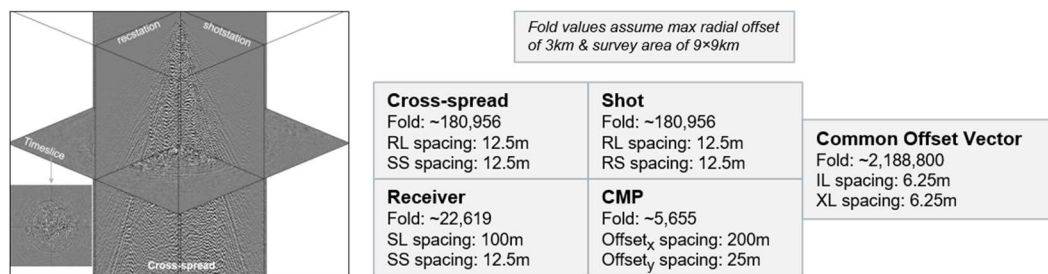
recstation

shotstation

Timeslice

Cross-spread

Fold values assume max radial offset of 3km & survey area of 9×9km

| **Cross-spread**<br>Fold: ~180,956<br>RL spacing: 12.5m<br>SS spacing: 12.5m | **Shot**<br>Fold: ~180,956<br>RL spacing: 12.5m<br>RS spacing: 12.5m |
|---|---|
| **Receiver**<br>Fold: ~22,619<br>SL spacing: 100m<br>SS spacing: 12.5m | **CMP**<br>Fold: ~5,655<br>Offset$_x$ spacing: 200m<br>Offset$_y$ spacing: 25m |

**Common Offset Vector**
Fold: ~2,188,800
IL spacing: 6.25m
XL spacing: 6.25m